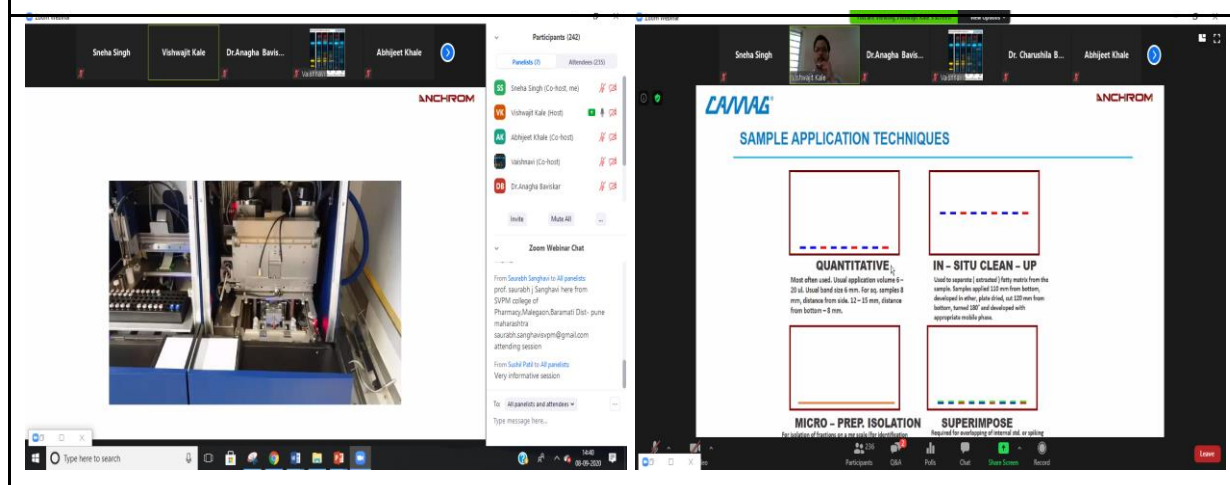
Zoom Webinar

Sneha Singh
Vishwajit Kale
Dr.Anagha Bavis...
Vaishnavi
Abhijeet Khale

ANCHROM

Participants (242)
Panelists (7)
Attendees (235)
SS Sneha Singh (Co-host, me)
VK Vishwajit Kale (Host)
AK Abhijeet Khale (Co-host)
Vaishnavi (Co-host)
DB Dr.Anagha Baviskar
Invite
Mute All
...

Zoom Webinar Chat
From Saurabh Sanghavi to All panelists:
prof. saurabh j Sanghavi here from SVPM college of Pharmacy,Malegaon,Baramati Dist- pune maharashtra
saurabh.sanghavisvpm@gmail.com
attending session
From Sushil Patil to All panelists:
Very informative session
To: All panelists and attendees
Type message here...

Type here to search
14:40
08-09-2020

Zoom Webinar
View Options
Sneha Singh
Vishwajit Kale
Dr.Anagha Bavis...
Vaishnavi
Dr. Charushila B...
Abhijeet Khale

CAMAG
ANCHROM
SAMPLE APPLICATION TECHNIQUES

QUANTITATIVE
Most often used. Usual application volume 6 – 20 ul. Usual band size 6 mm. For eq. samples 8 mm, distance from side. 12 – 15 mm, distance from bottom – 8 mm.

IN – SITU CLEAN – UP
Used to separate ( extracted ) fatty matrix from the sample. Samples applied 110 mm from bottom, developed in ether, plate dried, cut 120 mm from bottom, turned 180° and developed with appropriate mobile phase.

MICRO – PREP. ISOLATION
For isolation of fractions on a mg scale for identification

SUPERIMPOSE
Required for overlapping of internal std. or spiking

236
Participants
Q&A
Polls
Chat
Share Screen
Record
Leave